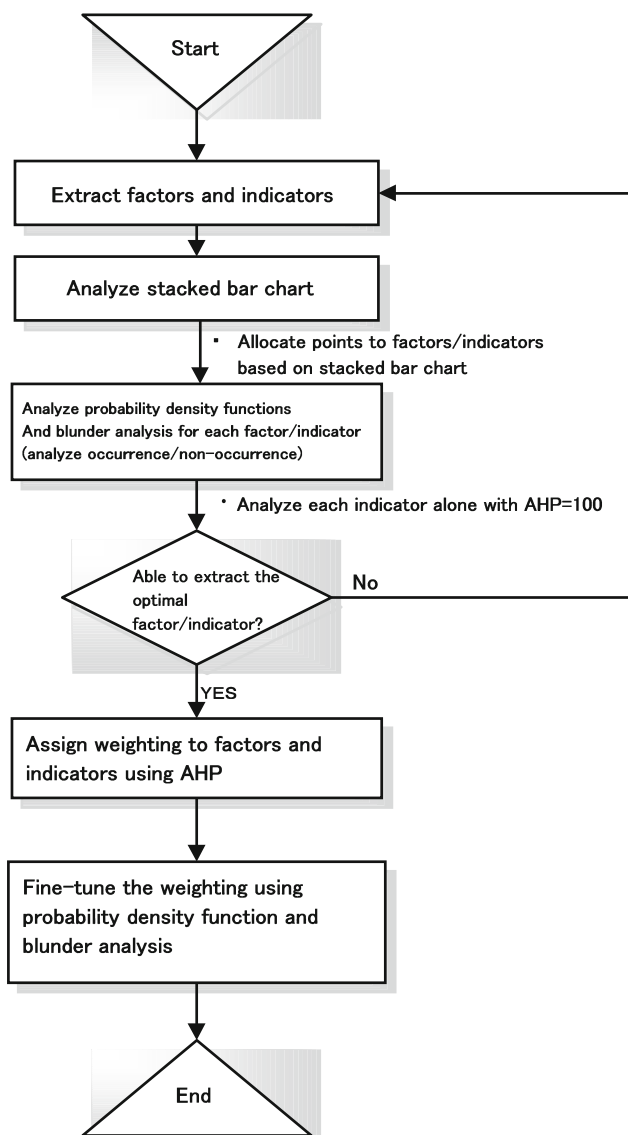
Start

Extract factors and indicators

Analyze stacked bar chart

・ Allocate points to factors/indicators based on stacked bar chart

Analyze probability density functions
And blunder analysis for each factor/indicator
(analyze occurrence/non-occurrence)

・ Analyze each indicator alone with AHP=100

Able to extract the optimal factor/indicator?

No

YES

Assign weighting to factors and indicators using AHP

Fine-tune the weighting using probability density function and blunder analysis

End